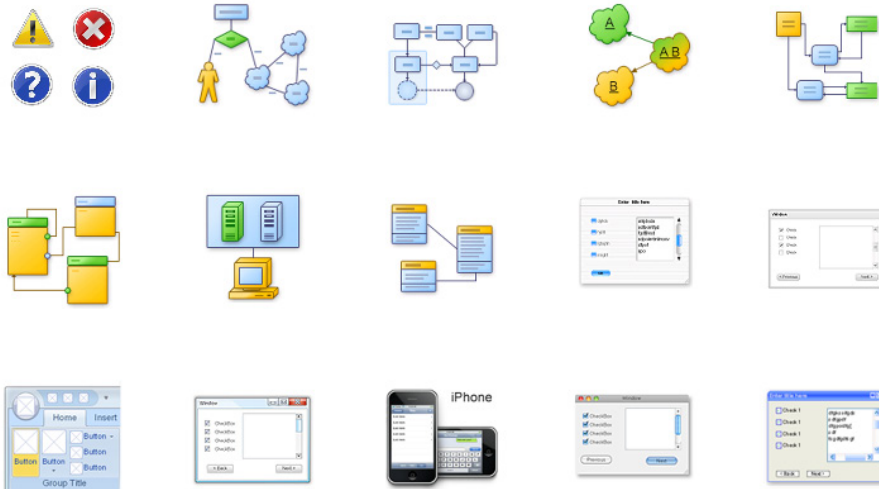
A

A B

B

Enter title here

Window

Home

Insert

Button

Button

Button

Button

Button

Group Title

Window

CheckBox

CheckBox

CheckBox

CheckBox

< Back

Next >

iPhone

Window

CheckBox

CheckBox

CheckBox

CheckBox

Previous

Next

Enter title here

Check 1

Check 1

Check 1

Check 1

Back

Next